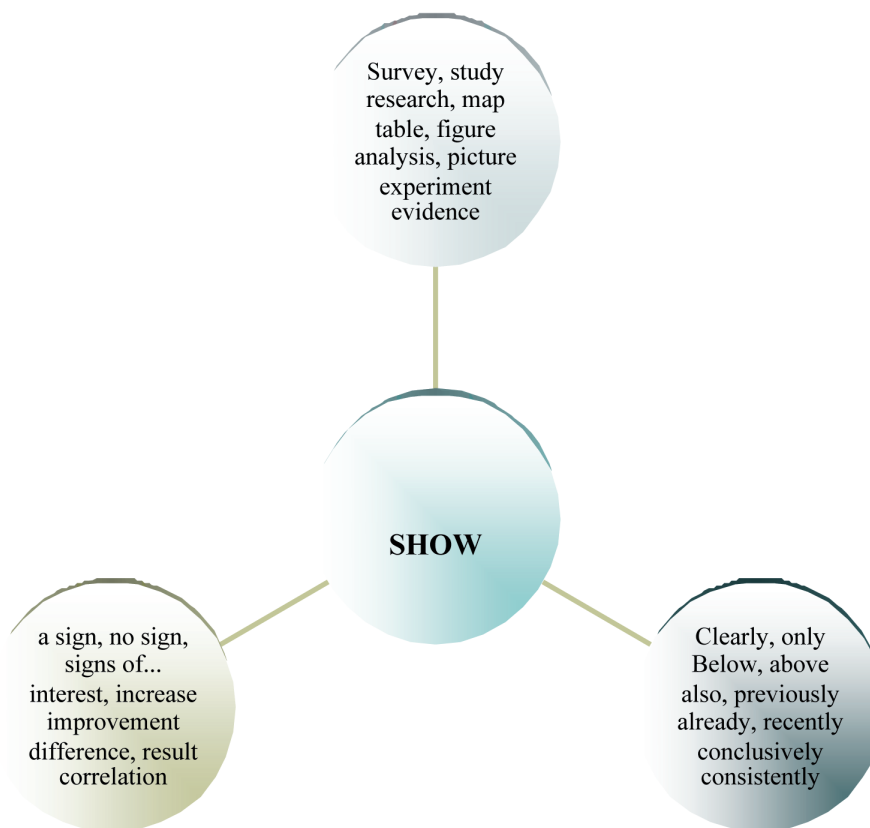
Survey, study
research, map
table, figure
analysis, picture
experiment
evidence

SHOW

a sign, no sign,
signs of...
interest, increase
improvement
difference, result
correlation

Clearly, only
Below, above
also, previously
already, recently
conclusively
consistently